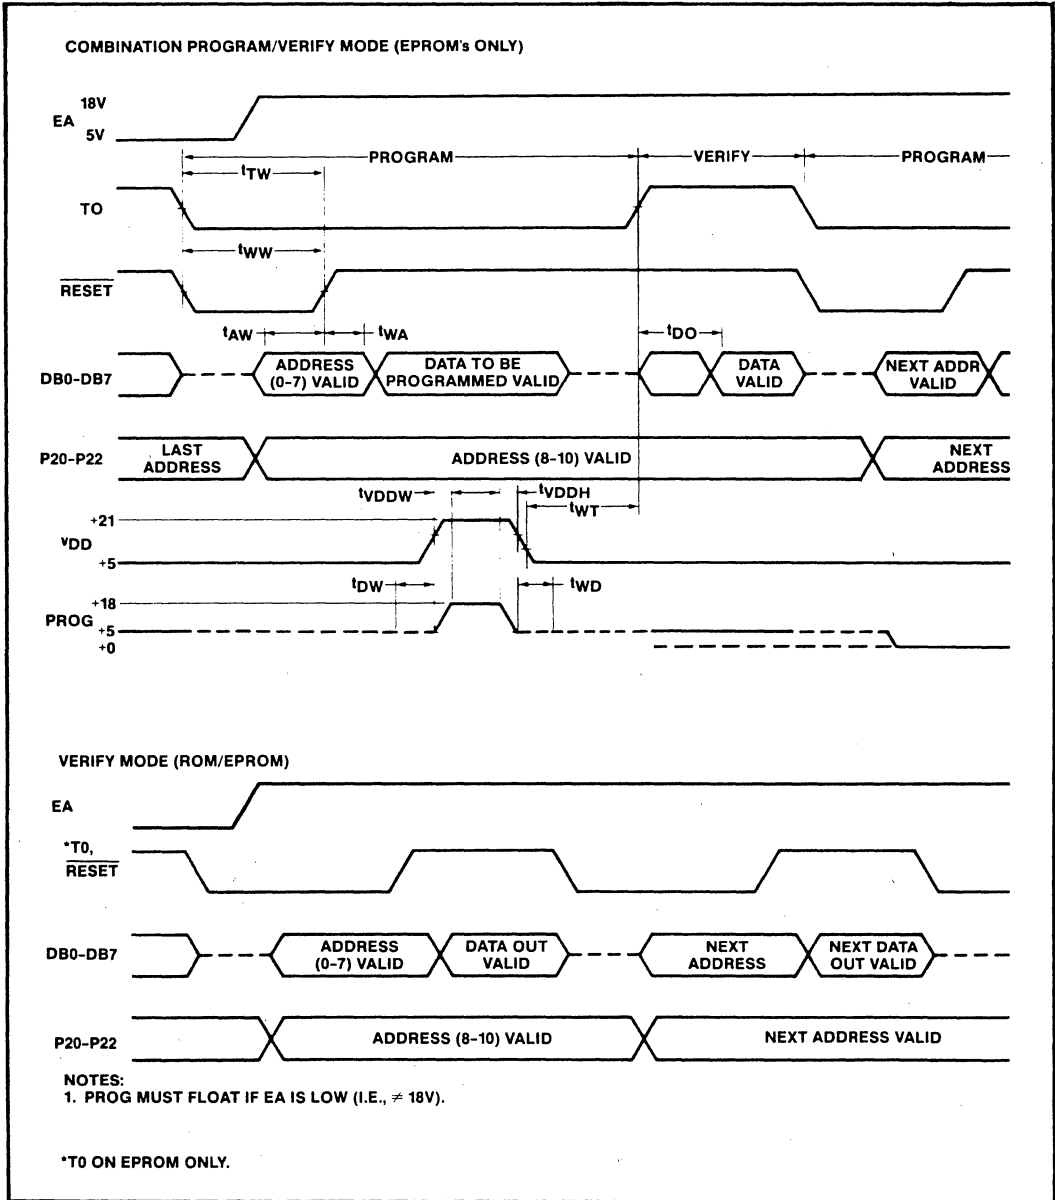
COMBINATION PROGRAM/VERIFY MODE (EPROM's ONLY)

EA 18V 5V

PROGRAM

VERIFY

PROGRAM

$t_{TW}$

TO

$t_{WW}$

$\overline{RESET}$

$t_{AW}$ $t_{WA}$

$t_{DO}$

DB0-DB7

ADDRESS (0-7) VALID

DATA TO BE PROGRAMMED VALID

DATA VALID

NEXT ADDR VALID

P20-P22

LAST ADDRESS

ADDRESS (8-10) VALID

NEXT ADDRESS

$t_{VDDW}$

$t_{VDDH}$

$t_{WT}$

+21

$V_{DD}$

+5

$t_{DW}$

$t_{WD}$

+18

PROG +5

+0

VERIFY MODE (ROM/EPROM)

EA

*T0, $\overline{RESET}$

DB0-DB7

ADDRESS (0-7) VALID

DATA OUT VALID

NEXT ADDRESS

NEXT DATA OUT VALID

P20-P22

ADDRESS (8-10) VALID

NEXT ADDRESS VALID

NOTES:
1. PROG MUST FLOAT IF EA IS LOW (I.E., $\neq$ 18V).

*T0 ON EPROM ONLY.